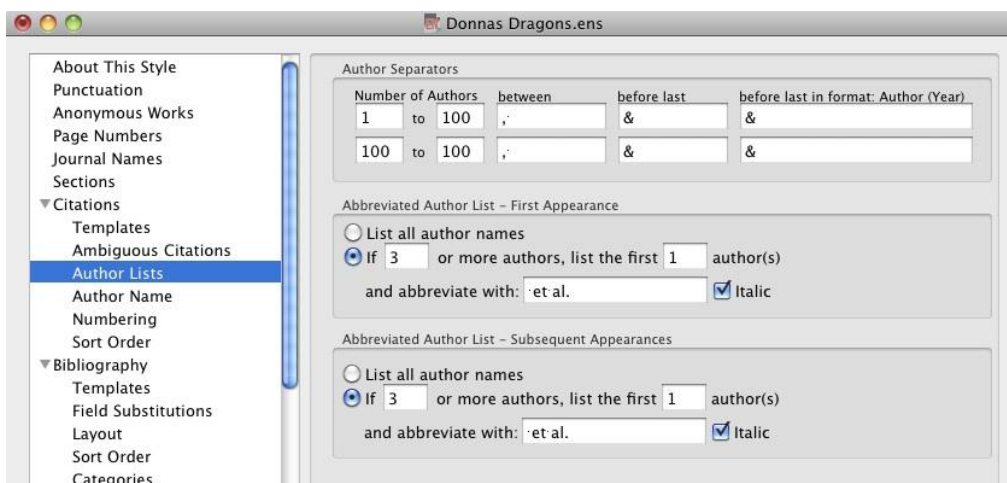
Donnas Dragons.ens

About This Style
Punctuation
Anonymous Works
Page Numbers
Journal Names
Sections
Citations
Templates
Ambiguous Citations
Author Lists
Author Name
Numbering
Sort Order
Bibliography
Templates
Field Substitutions
Layout
Sort Order
Categories

Author Separators

| Number of Authors | | | between | before last | before last in format: Author (Year) |
|---|---|---|---|---|---|
| 1 | to | 100 | ,· | & | & |
| 100 | to | 100 | ,· | & | & |

Abbreviated Author List - First Appearance

List all author names
If 3 or more authors, list the first 1 author(s)
and abbreviate with: ·et·al. Italic

Abbreviated Author List - Subsequent Appearances

List all author names
If 3 or more authors, list the first 1 author(s)
and abbreviate with: ·et·al. Italic